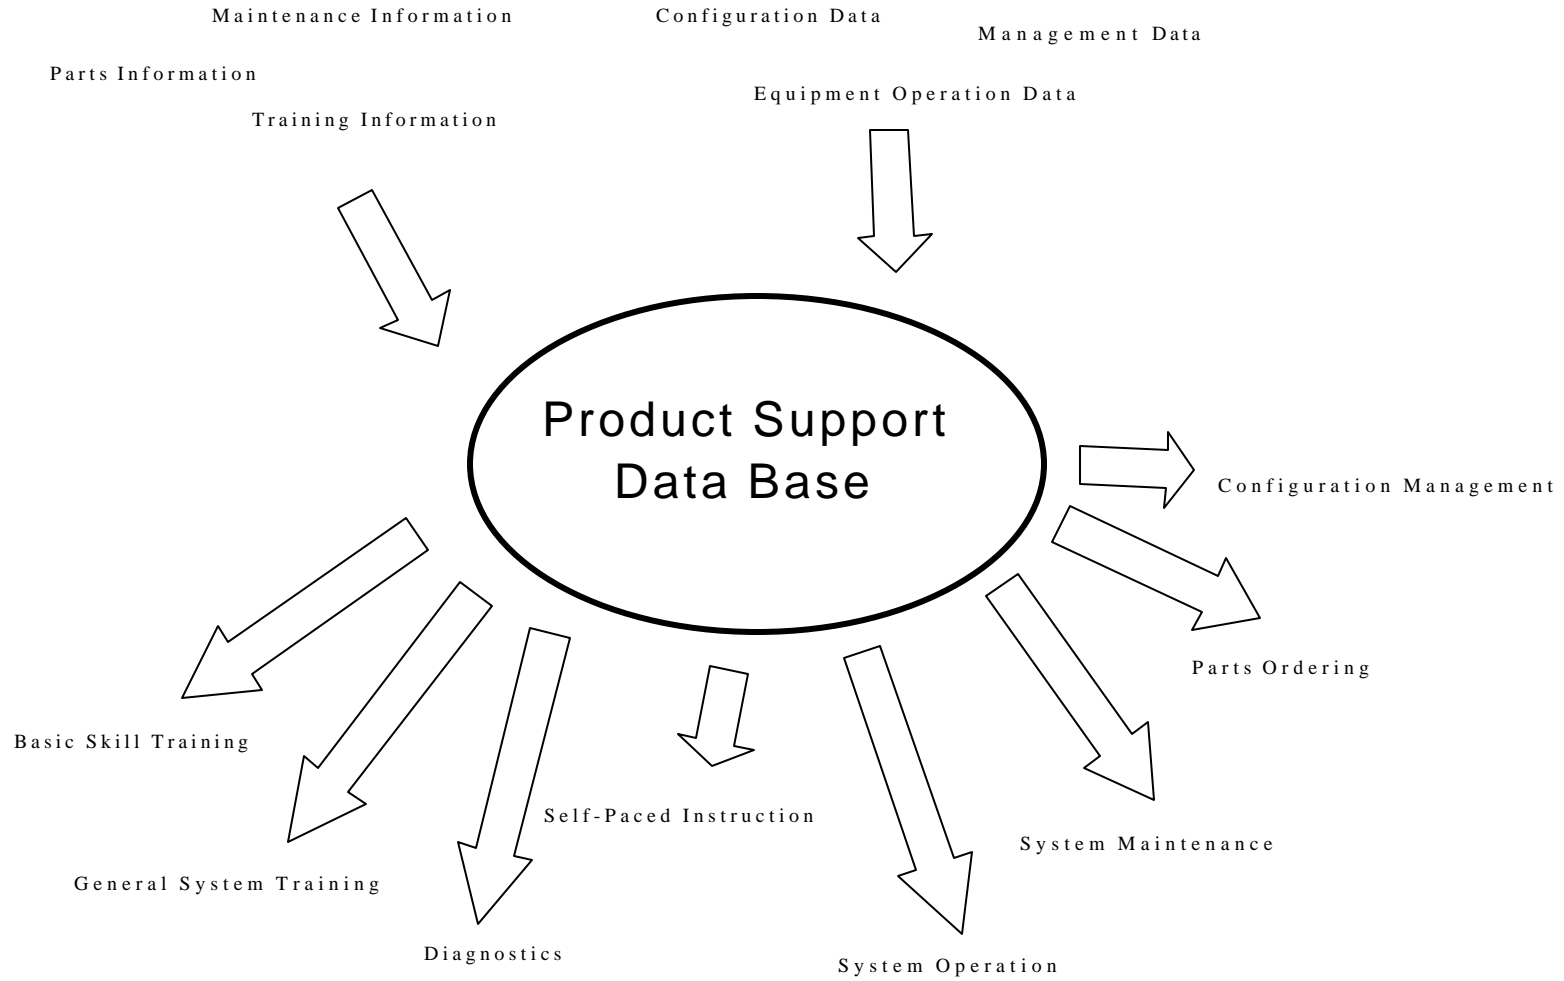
Maintenance Information

Configuration Data

Management Data

Parts Information

Equipment Operation Data

Training Information

Product Support Data Base

Configuration Management

Parts Ordering

Basic Skill Training

Self-Paced Instruction

System Maintenance

General System Training

Diagnostics

System Operation